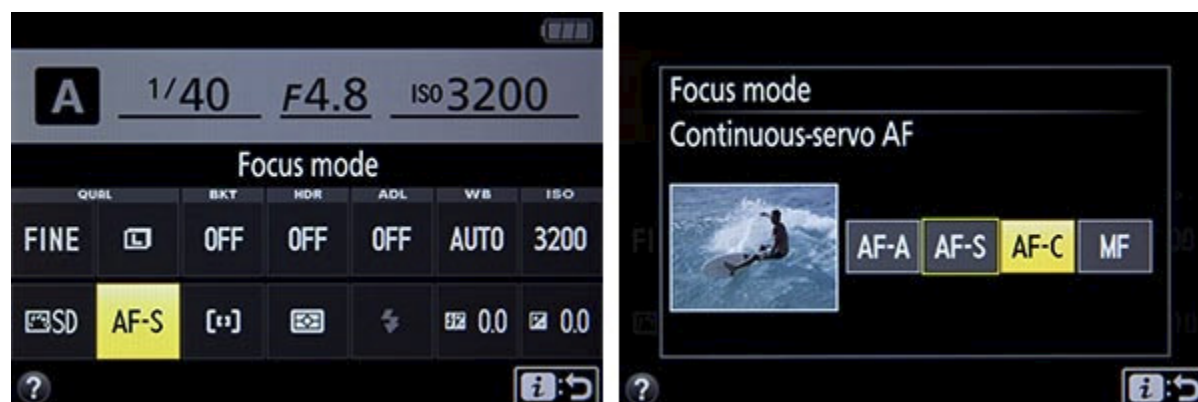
A 1/40 F4.8 ISO3200

Focus mode

| QUAL | | BKT | HDR | ADL | WB | ISO |
|---|---|---|---|---|---|---|
| FINE | | OFF | OFF | OFF | AUTO | 3200 |
| SD | AF-S | | | | 0.0 | 0.0 |

?

i

Focus mode
Continuous-servo AF

AF-A AF-S AF-C MF

?

i